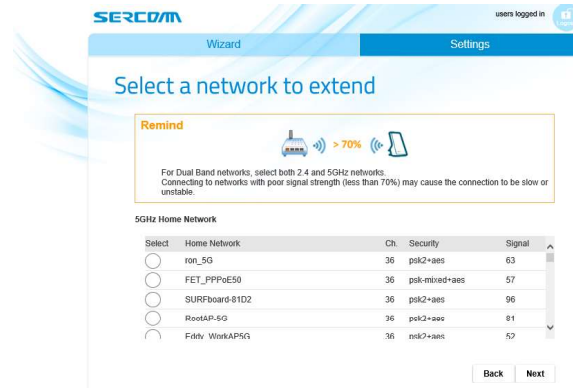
SERCOMM

users logged in

Wizard

Settings

Select a network to extend

Remind

> 70%

For Dual Band networks, select both 2.4 and 5GHz networks.
Connecting to networks with poor signal strength (less than 70%) may cause the connection to be slow or unstable.

5GHz Home Network

| Select | Home Network | Ch. | Security | Signal |
|---|---|---|---|---|
| | ron_5G | 36 | psk2+aes | 63 |
| | FET_PPPoE50 | 36 | psk-mixed+aes | 57 |
| | SURFboard-81D2 | 36 | psk2+aes | 96 |
| | RootAP-5G | 36 | psk2+aes | 81 |
| | Eddy_WorkAP5G | 36 | psk2+aes | 52 |

Back Next